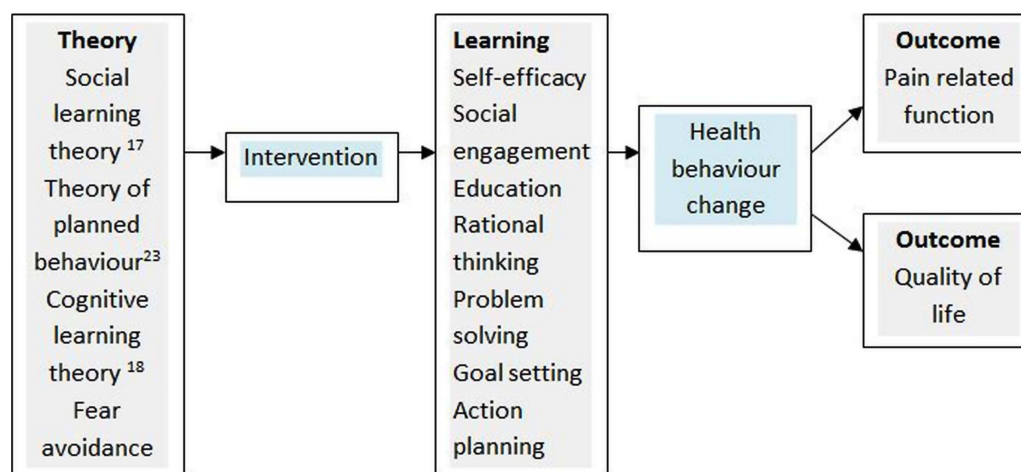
**Theory**
Social learning theory $^{17}$
Theory of planned behaviour$^{23}$
Cognitive learning theory $^{18}$
Fear avoidance

Intervention

**Learning**
Self-efficacy
Social engagement
Education
Rational thinking
Problem solving
Goal setting
Action planning

Health behaviour change

**Outcome**
Pain related function

**Outcome**
Quality of life